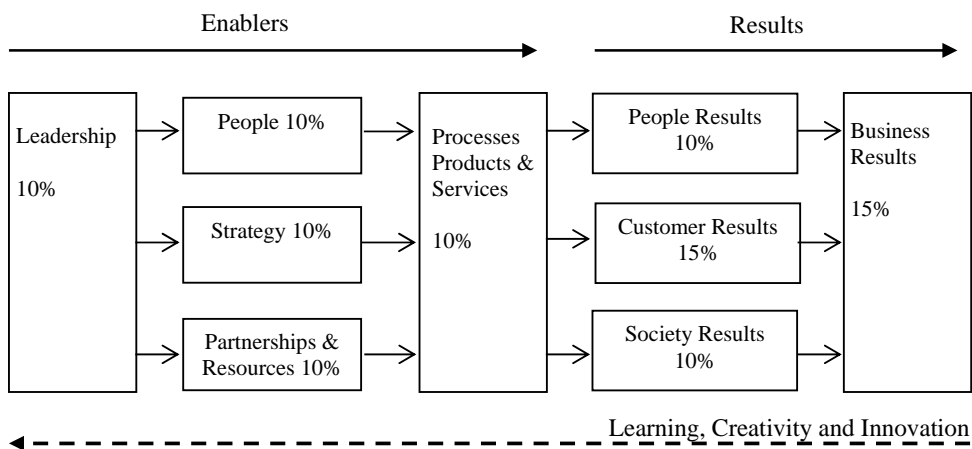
Enablers

Results

Leadership

10%

People 10%

Strategy 10%

Partnerships & Resources 10%

Processes Products & Services

10%

People Results 10%

Customer Results 15%

Society Results 10%

Business Results

15%

Learning, Creativity and Innovation